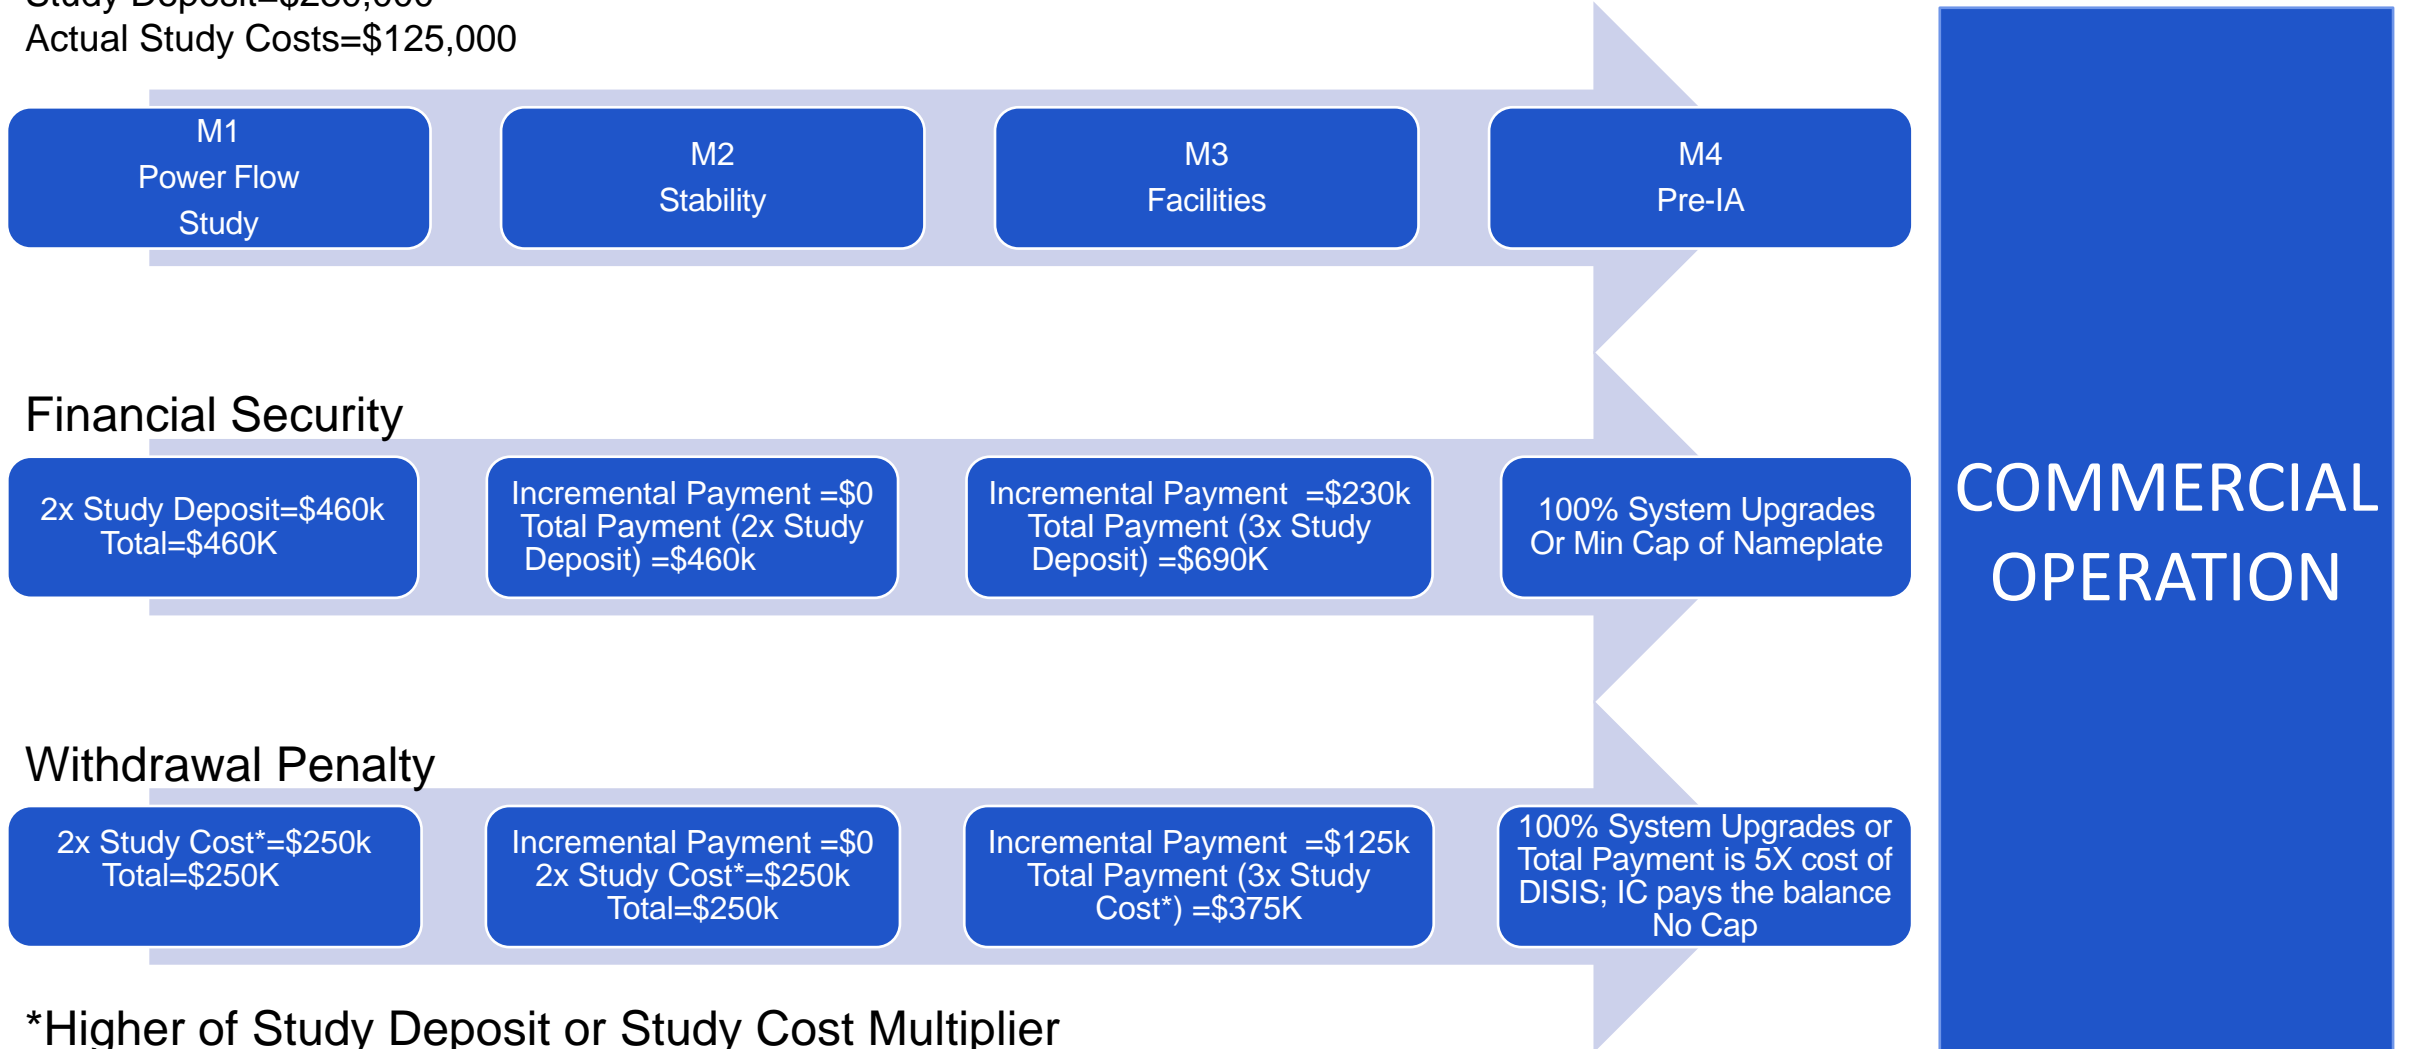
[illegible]
Actual Study Costs=$125,000

M1
Power Flow
Study

M2
Stability

M3
Facilities

M4
Pre-IA

Financial Security

2x Study Deposit=$460k
Total=$460K

Incremental Payment =$0
Total Payment (2x Study Deposit) =$460k

Incremental Payment =$230k
Total Payment (3x Study Deposit) =$690K

100% System Upgrades
Or Min Cap of Nameplate

Withdrawal Penalty

2x Study Cost*=$250k
Total=$250K

Incremental Payment =$0
2x Study Cost*=$250k
Total=$250k

Incremental Payment =$125k
Total Payment (3x Study Cost*) =$375K

100% System Upgrades or Total Payment is 5X cost of DISIS; IC pays the balance
No Cap

*Higher of Study Deposit or Study Cost Multiplier

COMMERCIAL OPERATION